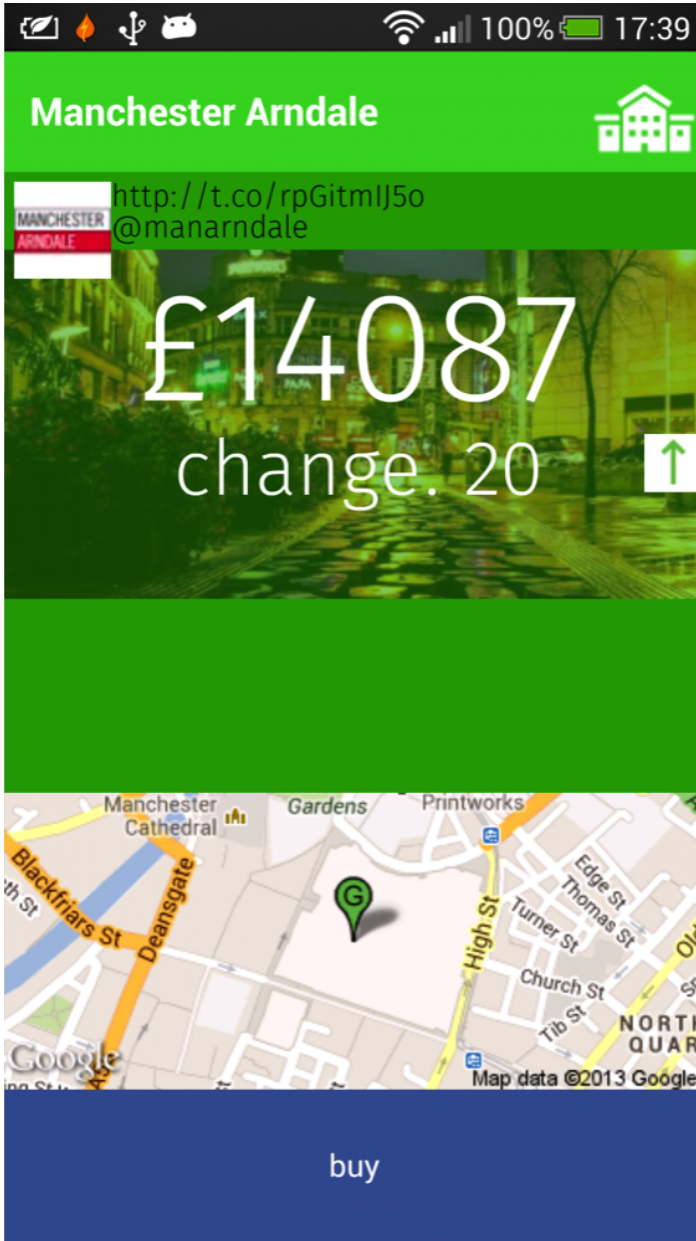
100% 17:39

Manchester Arndale

MANCHESTER ARNDALE

http://t.co/rpGitmIJ5o
@manarndale

£14087
change. 20

Manchester Cathedral
Gardens
Printworks
Blackfriars St
Deansgate
th St
High St
Edge St
Thomas St
Turner St
Church St
Tib St
NORTH QUAR
G
Google
Map data ©2013 Google

buy